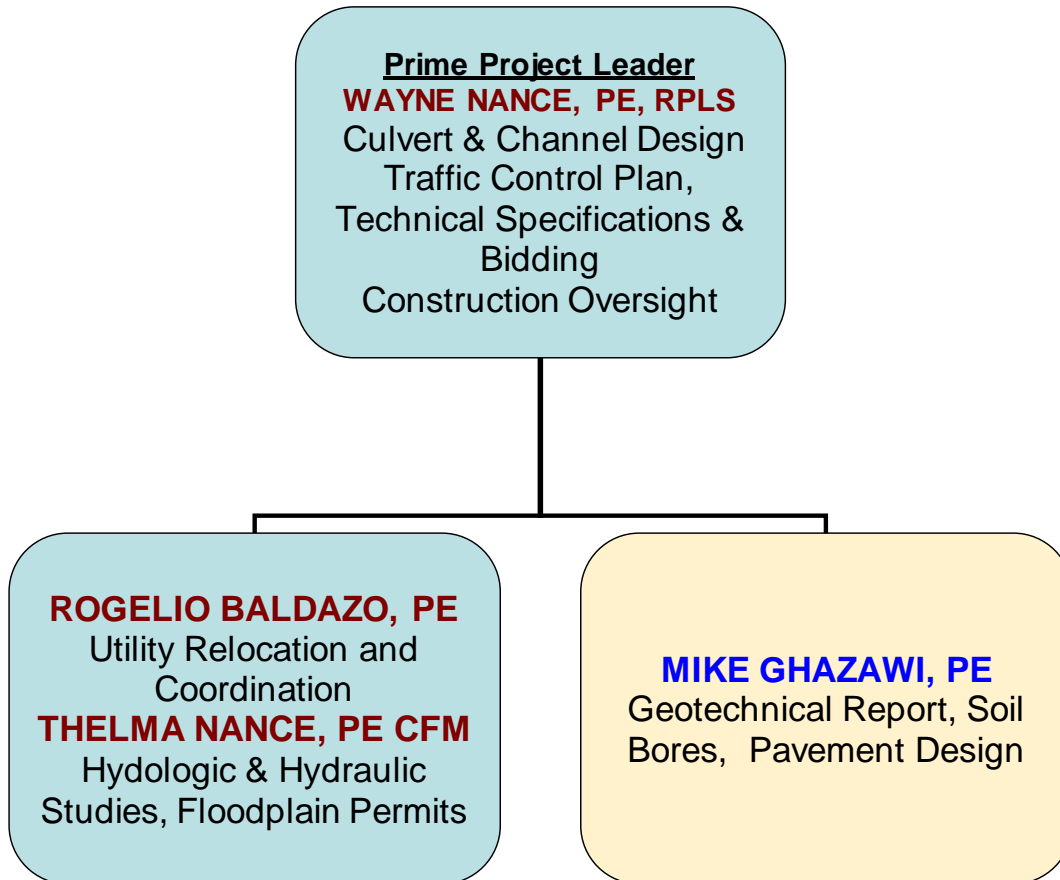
Prime Project Leader
WAYNE NANCE, PE, RPLS
Culvert & Channel Design
Traffic Control Plan,
Technical Specifications & Bidding
Construction Oversight

ROGELIO BALDAZO, PE
Utility Relocation and Coordination
THELMA NANCE, PE CFM
Hydologic & Hydraulic Studies, Floodplain Permits

MIKE GHAZAWI, PE
Geotechnical Report, Soil Bores, Pavement Design